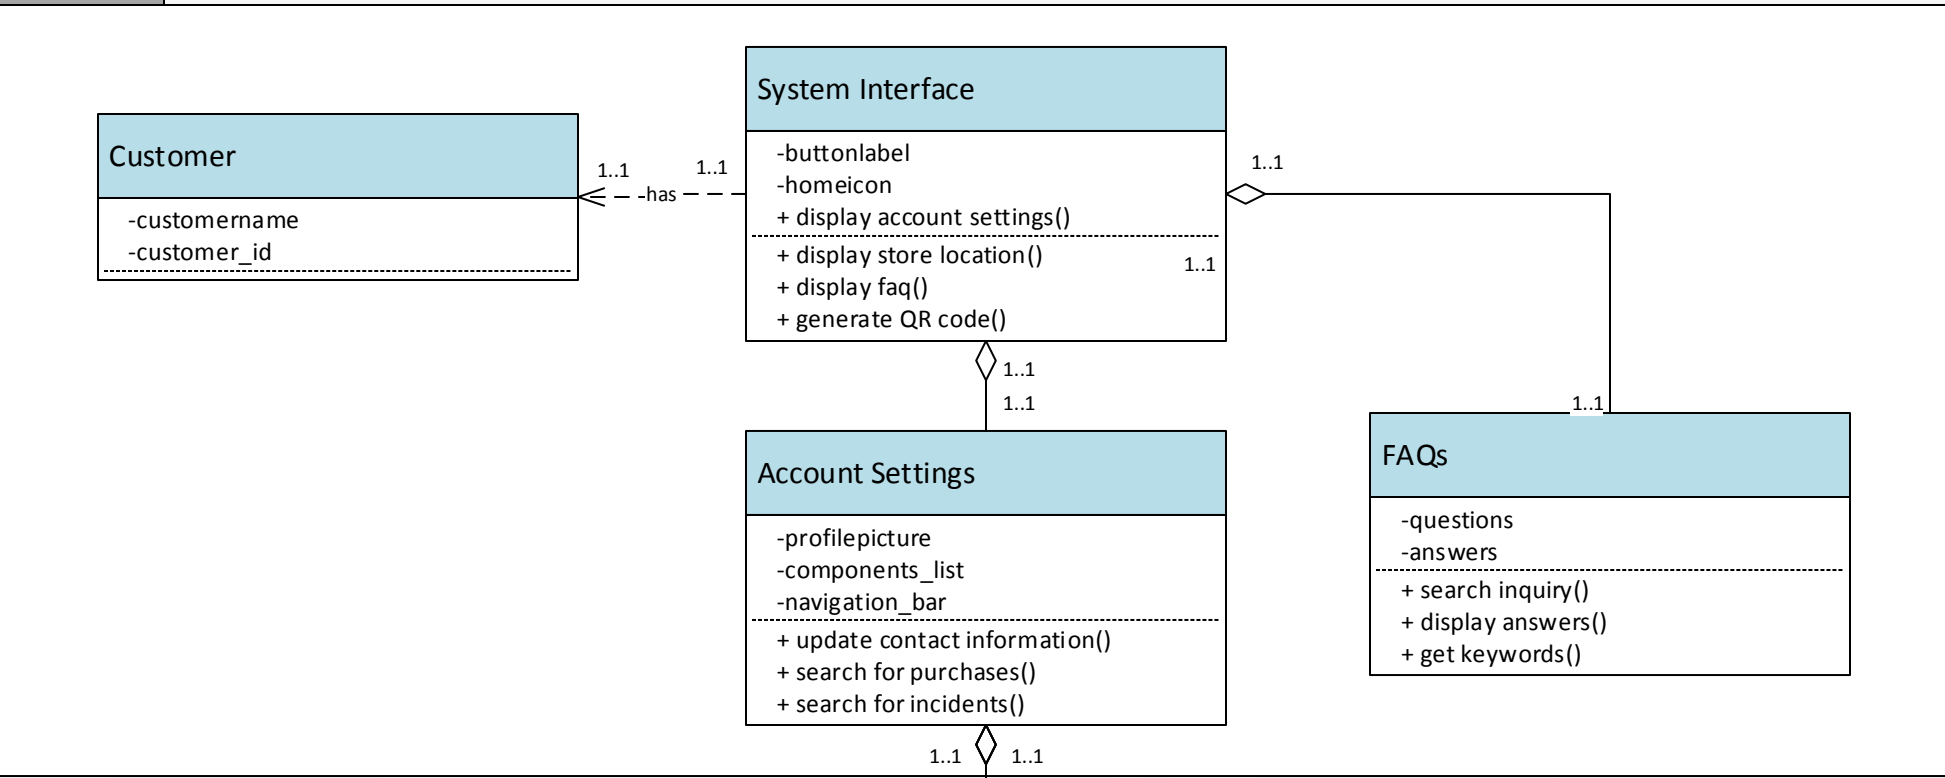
System Interface

-buttonlabel
-homeicon
+ display account settings()
+ display store location()
+ display faq()
+ generate QR code()

Customer

-customername
-customer_id

1..1 1..1
-has

1..1

1..1

1..1
1..1

Account Settings

-profilepicture
-components_list
-navigation_bar
+ update contact information()
+ search for purchases()
+ search for incidents()

1..1

FAQs

-questions
-answers
+ search inquiry()
+ display answers()
+ get keywords()

1..1 1..1